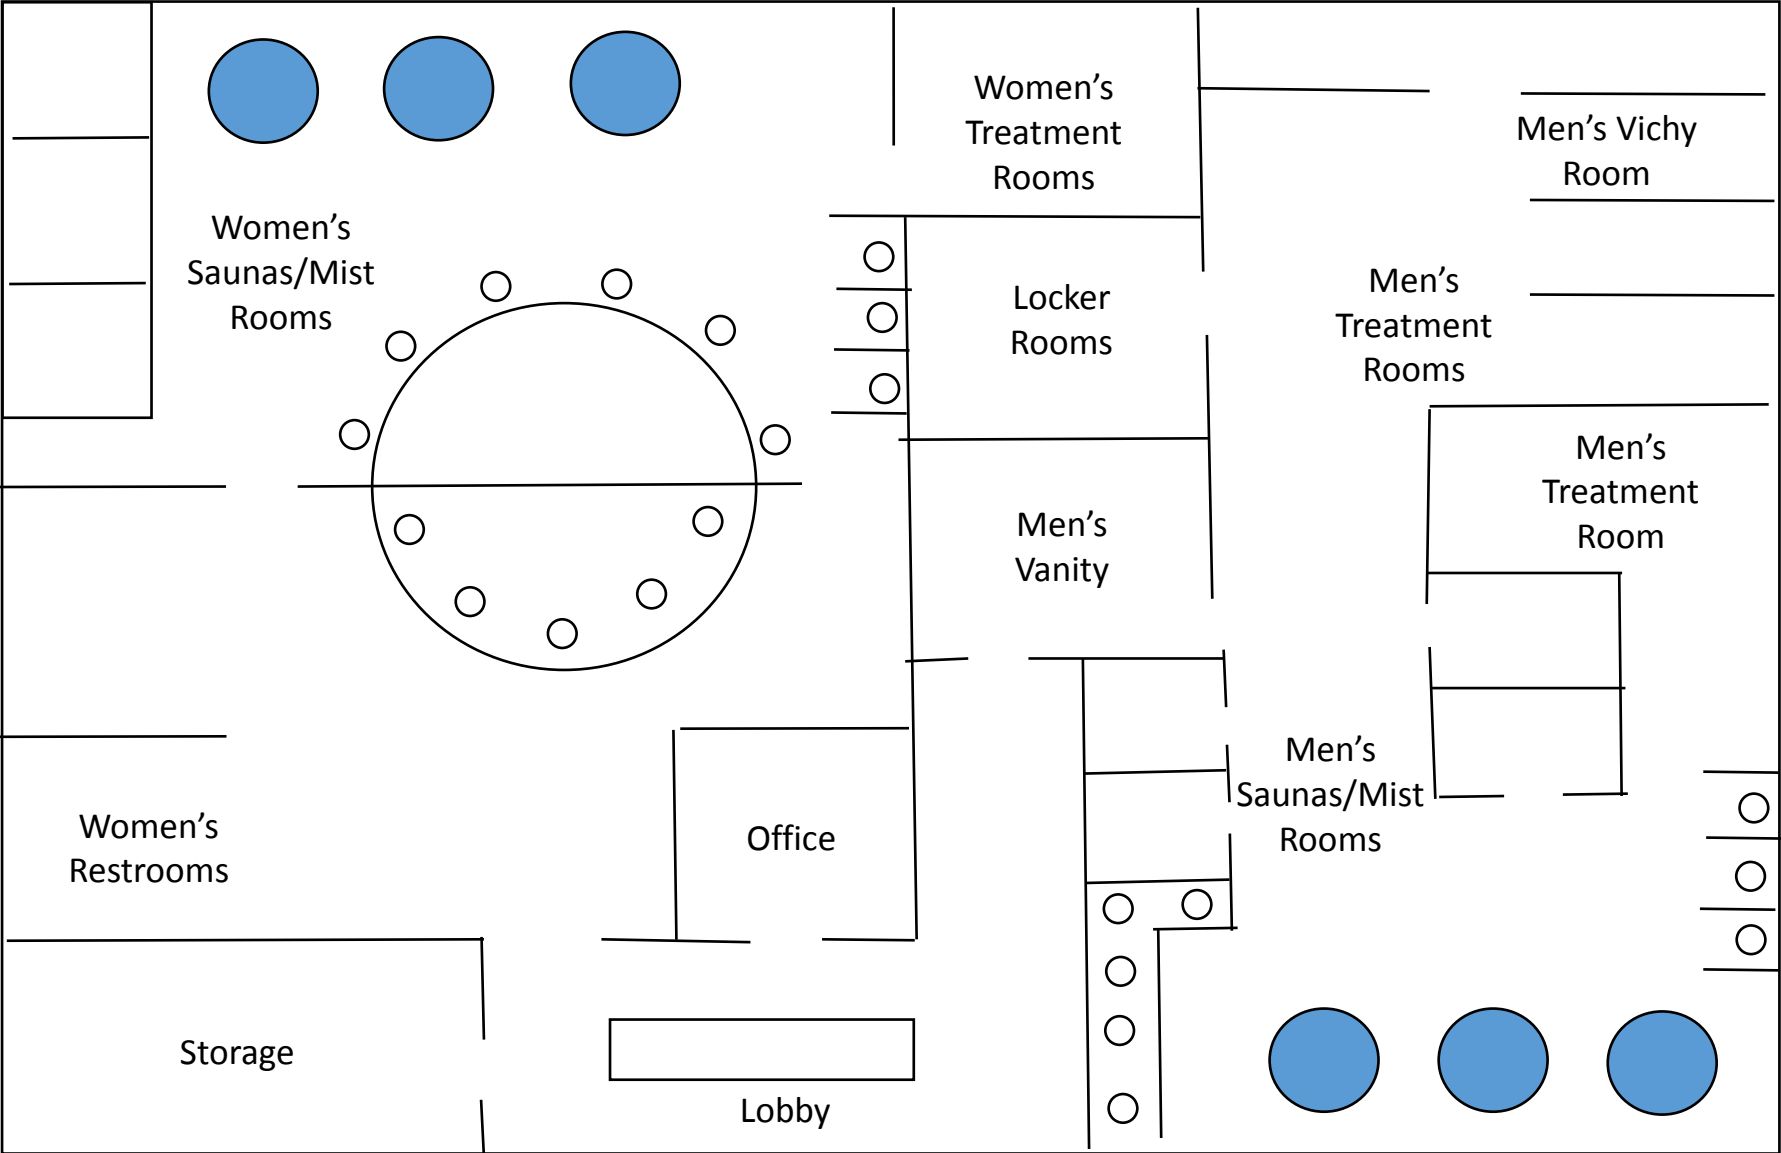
Women's Treatment Rooms

Men's Vichy Room

Women's Saunas/Mist Rooms

Locker Rooms

Men's Treatment Rooms

Men's Treatment Room

Men's Vanity

Men's Saunas/Mist Rooms

Women's Restrooms

Office

Storage

Lobby